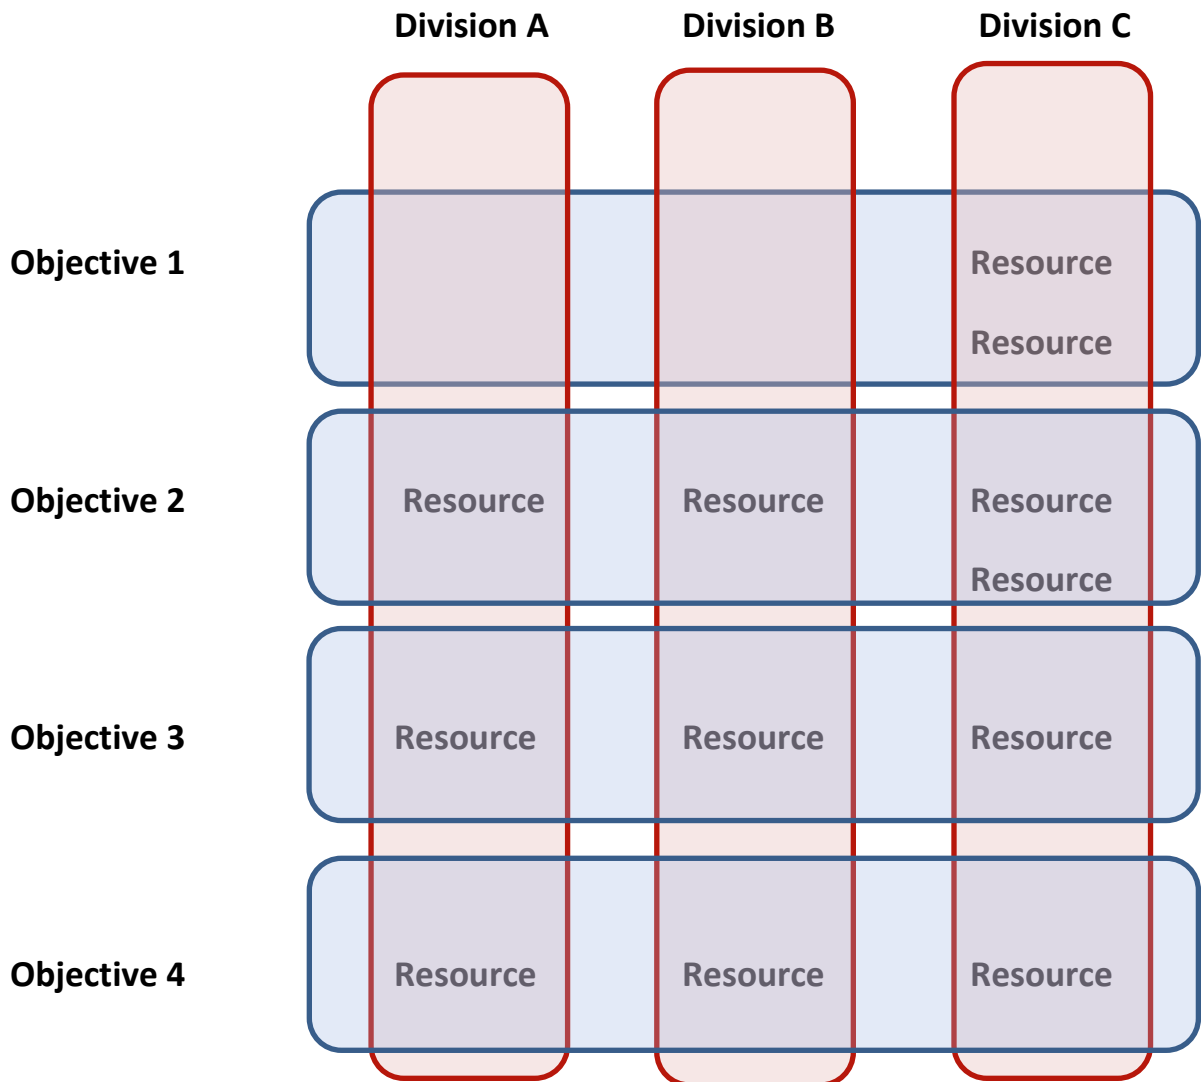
| | Division A | Division B | Division C |
|---|---|---|---|
| Objective 1 | | | Resource Resource |
| Objective 2 | Resource | Resource | Resource Resource |
| Objective 3 | Resource | Resource | Resource |
| Objective 4 | Resource | Resource | Resource |